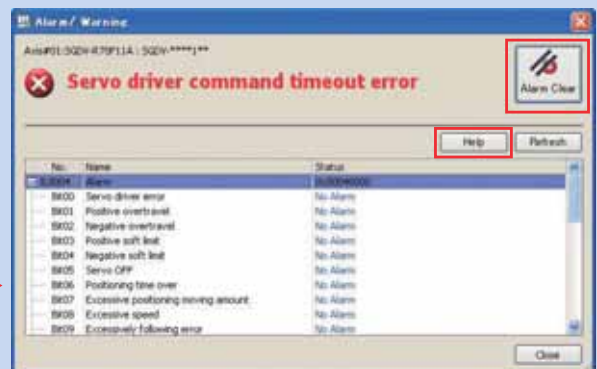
Alarm/ Warning

Axis#01:SGDV-R70F11A : SGDV-****1**

Servo driver command timeout error

Alarm Clear

Help

Refresh

| No. | Name | Status |
|---|---|---|
| IL8004 | Alarm | 0x00040000 |
| Bit00 | Servo driver error | No Alarm |
| Bit01 | Positive overtravel | No Alarm |
| Bit02 | Negative overtravel | No Alarm |
| Bit03 | Positive soft limit | No Alarm |
| Bit04 | Negative soft limit | No Alarm |
| Bit05 | Servo OFF | No Alarm |
| Bit06 | Positioning time over | No Alarm |
| Bit07 | Excessive positioning moving amount | No Alarm |
| Bit08 | Excessive speed | No Alarm |
| Bit09 | Excessively following error | No Alarm |

Close